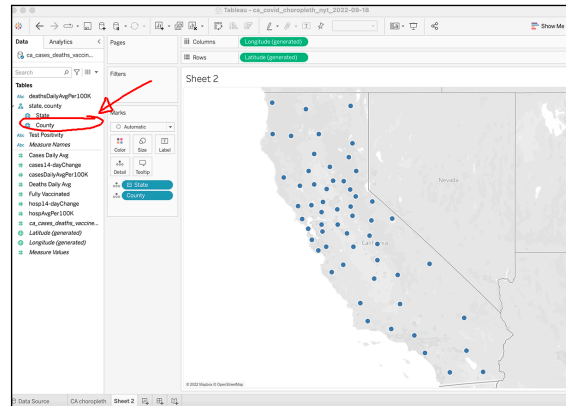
Tableau - ca_covid_choropleth_nyt_2022-09-18

Show Me

Data Analytics

ca_cases_deaths_vaccin...

Search

Tables

deathsDailyAvgPer100K

state, county

State

County

Test Positivity

Measure Names

Cases Daily Avg

cases14-dayChange

casesDailyAvgPer100K

Deaths Daily Avg

Fully Vaccinated

hosp14-dayChange

hospAvgPer100K

ca_cases_deaths_vaccine...

Latitude (generated)

Longitude (generated)

Measure Values

Pages

Filters

Marks

Automatic

Color Size Label

Detail Tooltip

State

County

Columns Longitude (generated)

Rows Latitude (generated)

Sheet 2

Nevada

California

© 2022 Mapbox © OpenStreetMap

Data Source CA choropleth Sheet 2